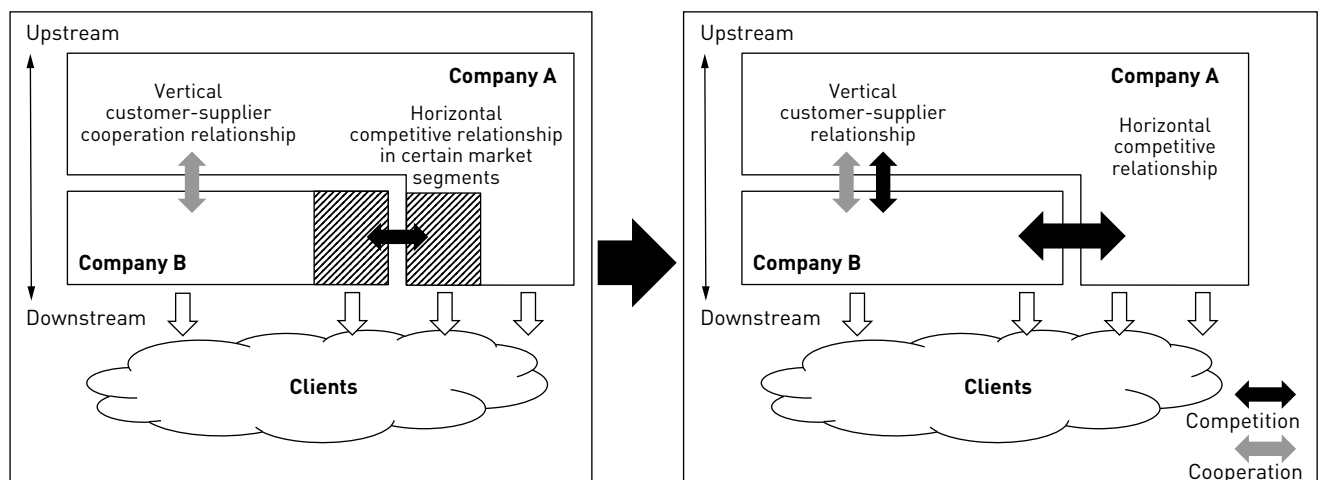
Upstream

Company A

Vertical customer-supplier cooperation relationship

Horizontal competitive relationship in certain market segments

Company B

Downstream

Clients

Upstream

Company A

Vertical customer-supplier relationship

Horizontal competitive relationship

Company B

Downstream

Clients

Competition

Cooperation